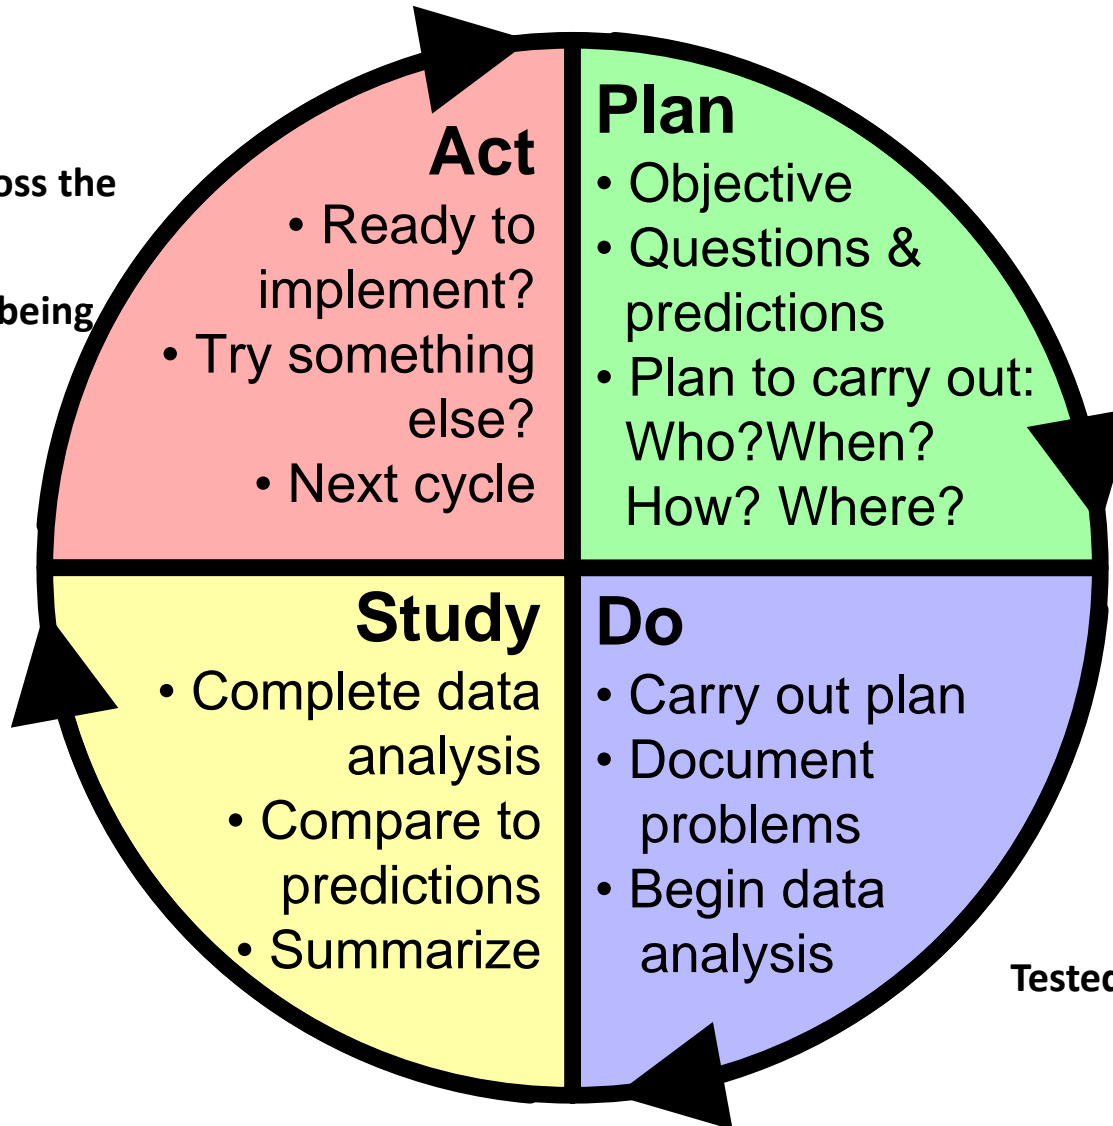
oss the

being

Act
• Ready to implement?
• Try something else?
• Next cycle

Plan
• Objective
• Questions & predictions
• Plan to carry out: Who?When? How? Where?

Study
• Complete data analysis
• Compare to predictions
• Summarize

Do
• Carry out plan
• Document problems
• Begin data analysis

Testec